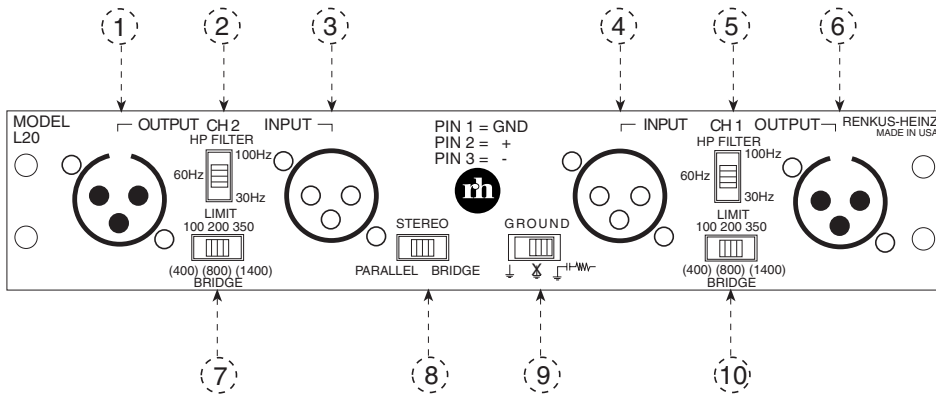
1 2 3 4 5 6

MODEL L20

OUTPUT CH 2 INPUT

HP FILTER
100Hz
60Hz
30Hz

LIMIT
100 200 350
(400) (800) (1400)
BRIDGE

PIN 1 = GND
PIN 2 = +
PIN 3 = -

rh

STEREO
PARALLEL BRIDGE

GROUND

INPUT CH 1 OUTPUT

RENKUS-HEINZ
MADE IN USA

HP FILTER
100Hz
60Hz
30Hz

LIMIT
100 200 350
(400) (800) (1400)
BRIDGE

7 8 9 10